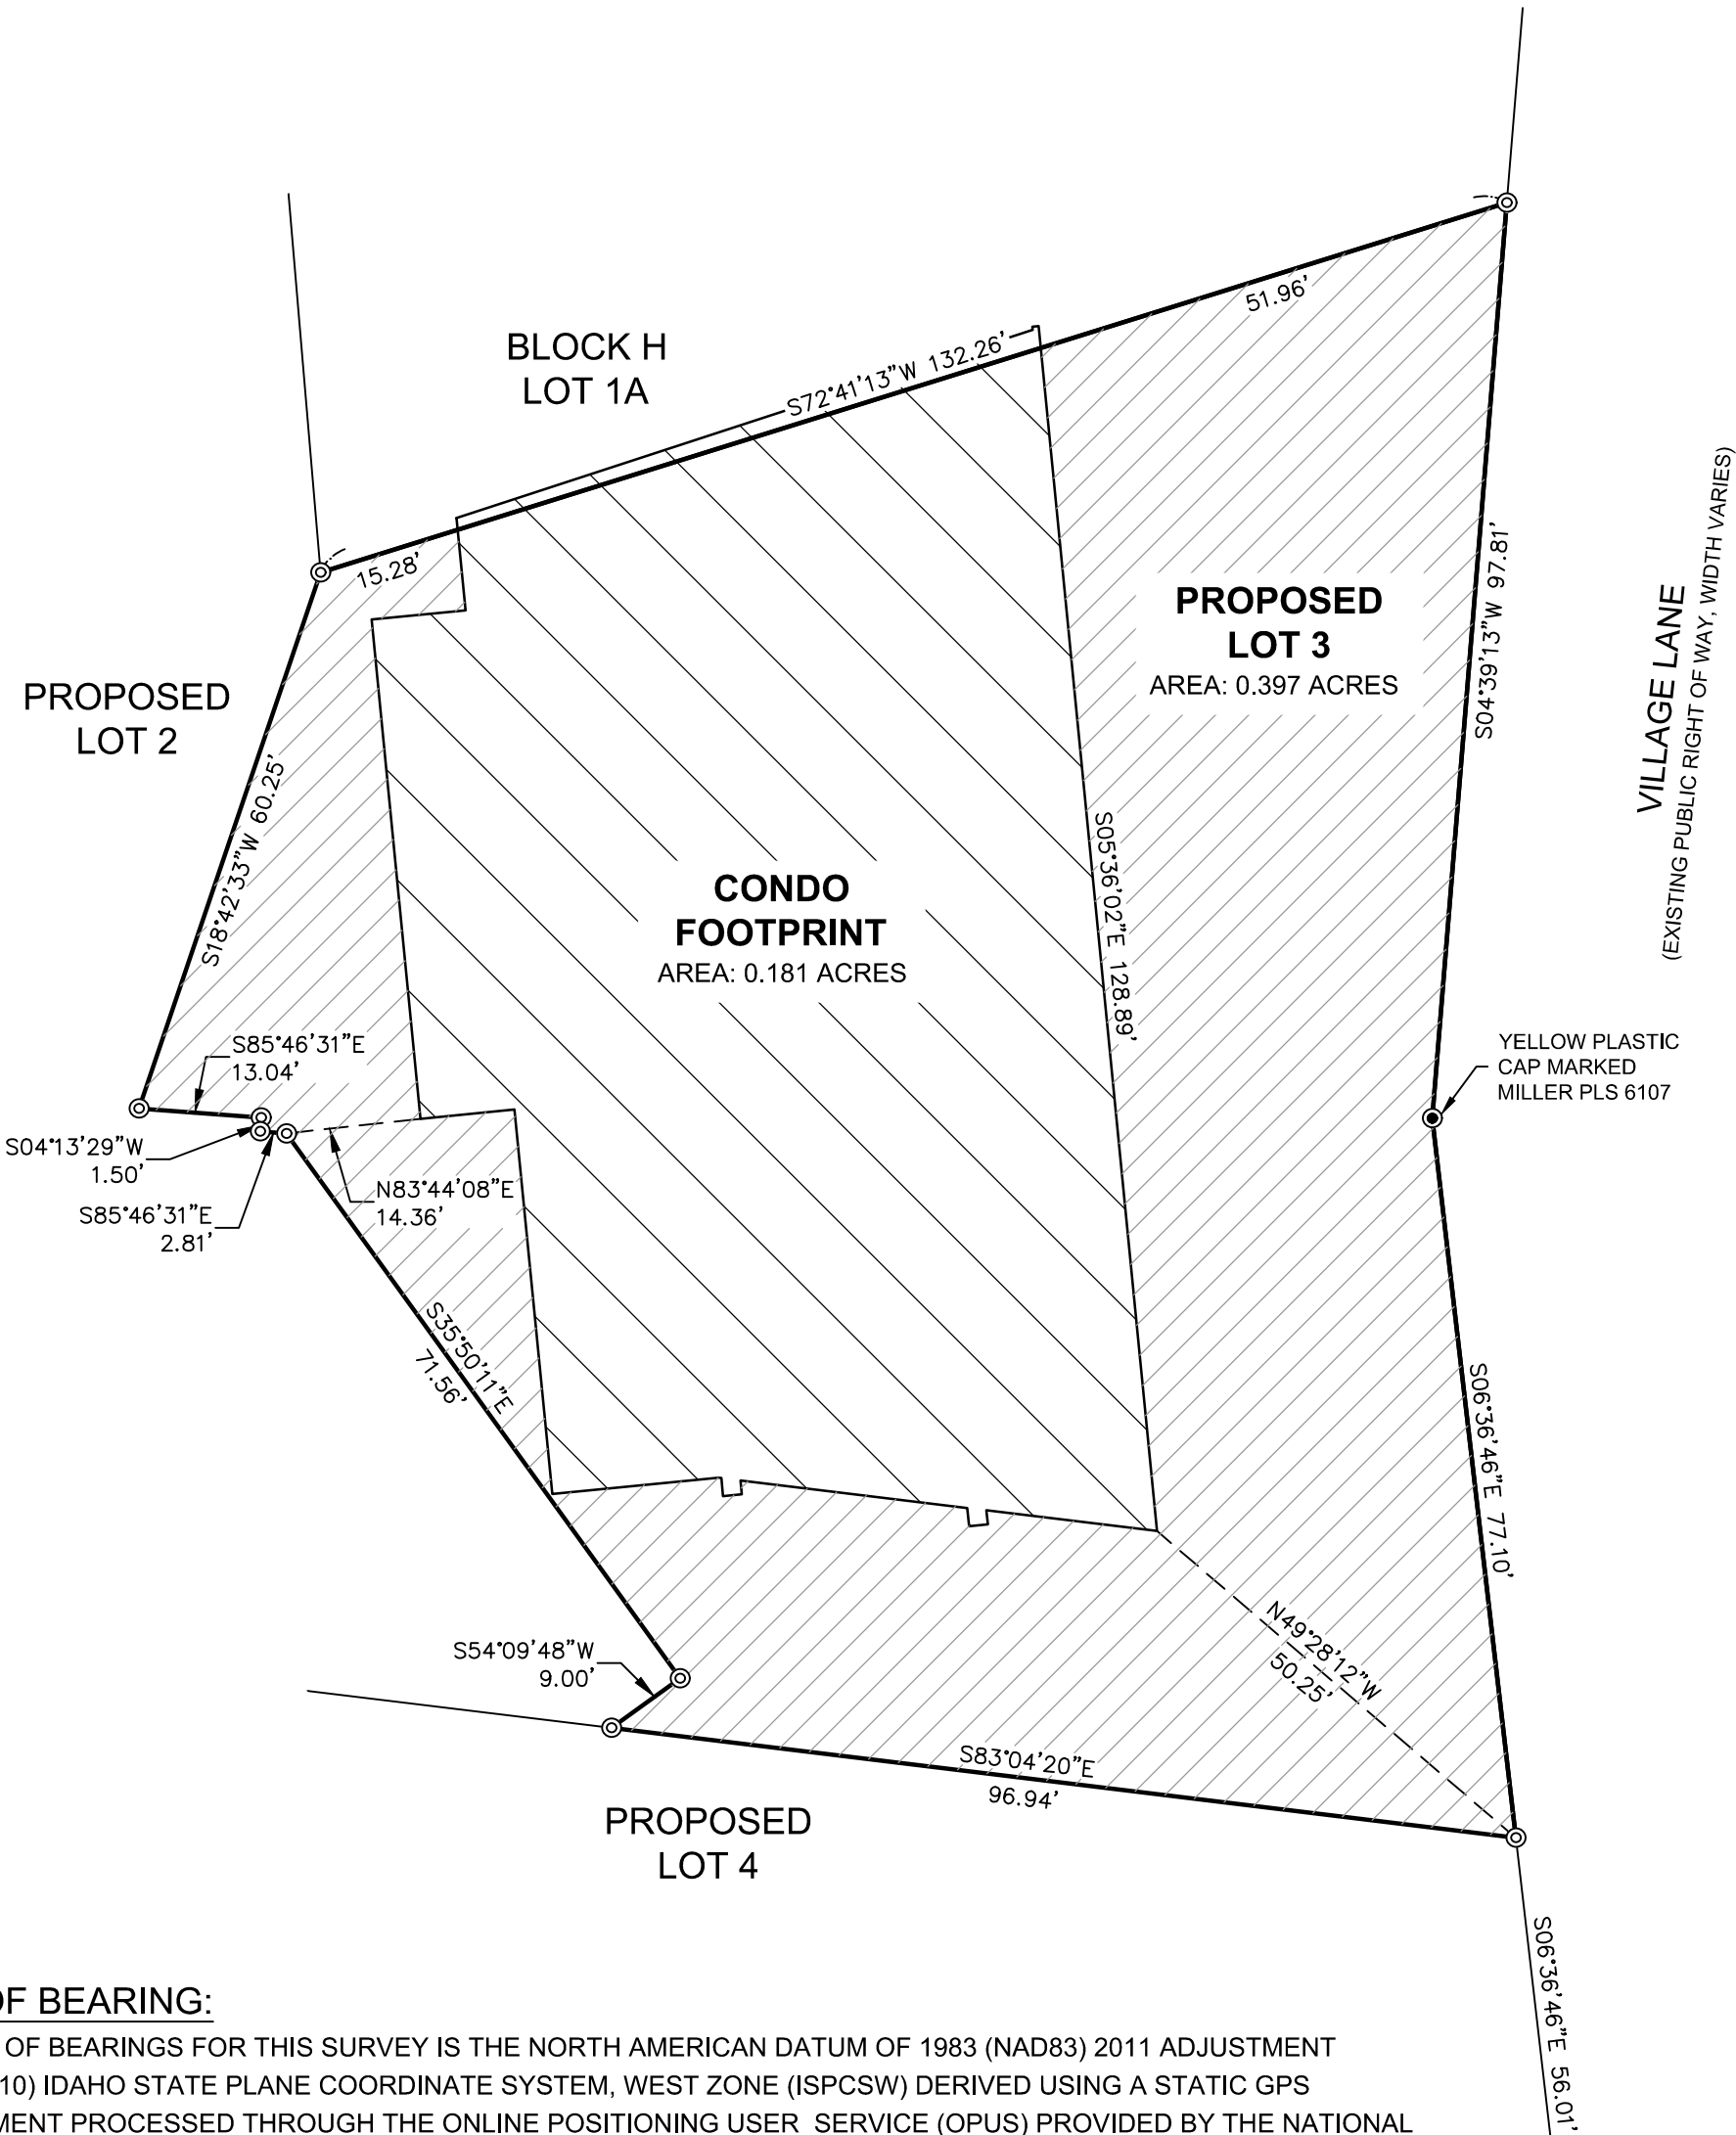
BLOCK H
LOT 1A

S72°41'13"W 132.26'

51.96'

15.28'

PROPOSED
LOT 3
AREA: 0.397 ACRES

S04°39'13"W 97.81'

VILLAGE LANE
(EXISTING PUBLIC RIGHT OF WAY, WIDTH VARIES)

PROPOSED
LOT 2

S18°42'33"W 60.25'

CONDO
FOOTPRINT
AREA: 0.181 ACRES

S05°36'02"E 128.89'

S85°46'31"E
13.04'

YELLOW PLASTIC
CAP MARKED
MILLER PLS 6107

S04°13'29"W
1.50'

N83°44'08"E
14.36'

S85°46'31"E
2.81'

S35°50'11"E
71.56'

S06°36'46"E 77.10'

N49°28'12"W
50.25'

S54°09'48"W
9.00'

S83°04'20"E
96.94'

PROPOSED
LOT 4

S06°36'46"E 56.01'

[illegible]F BEARING:
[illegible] OF BEARINGS FOR THIS SURVEY IS THE NORTH AMERICAN DATUM OF 1983 (NAD83) 2011 ADJUSTMENT
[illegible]10) IDAHO STATE PLANE COORDINATE SYSTEM, WEST ZONE (ISPCSW) DERIVED USING A STATIC GPS
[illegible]MENT PROCESSED THROUGH THE ONLINE POSITIONING USER SERVICE (OPUS) PROVIDED BY THE NATIONAL